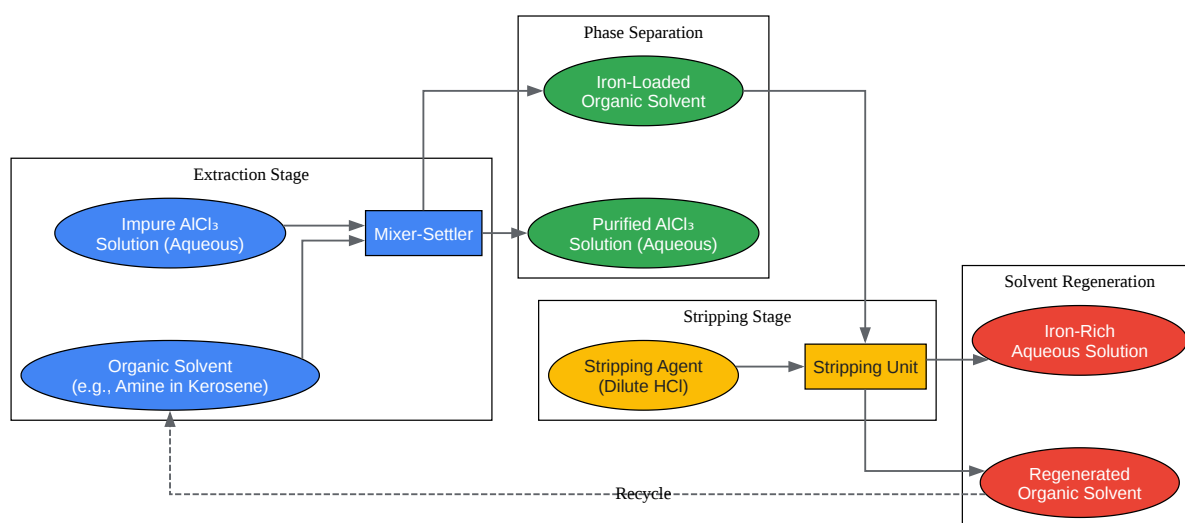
Phase Separation

Iron-Loaded Organic Solvent

Extraction Stage

Impure AlCl₃ Solution (Aqueous)

Mixer-Settler

Purified AlCl₃ Solution (Aqueous)

Organic Solvent (e.g., Amine in Kerosene)

Stripping Stage

Stripping Agent (Dilute HCl)

Stripping Unit

Solvent Regeneration

Iron-Rich Aqueous Solution

Regenerated Organic Solvent

Recycle